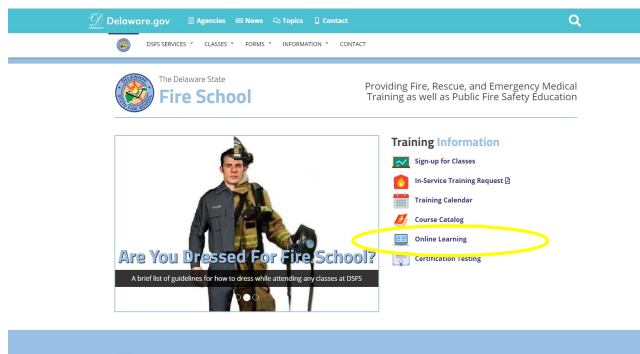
Delaware.gov Agencies News Topics Contact

DSFS SERVICES CLASSES FORMS INFORMATION CONTACT

The Delaware State
Fire School

Providing Fire, Rescue, and Emergency Medical Training as well as Public Fire Safety Education

Are You Dressed For Fire School?
A brief list of guidelines for how to dress while attending any classes at DSFS

Training Information
Sign-up for Classes
In-Service Training Request
Training Calendar
Course Catalog
Online Learning
Certification Testing